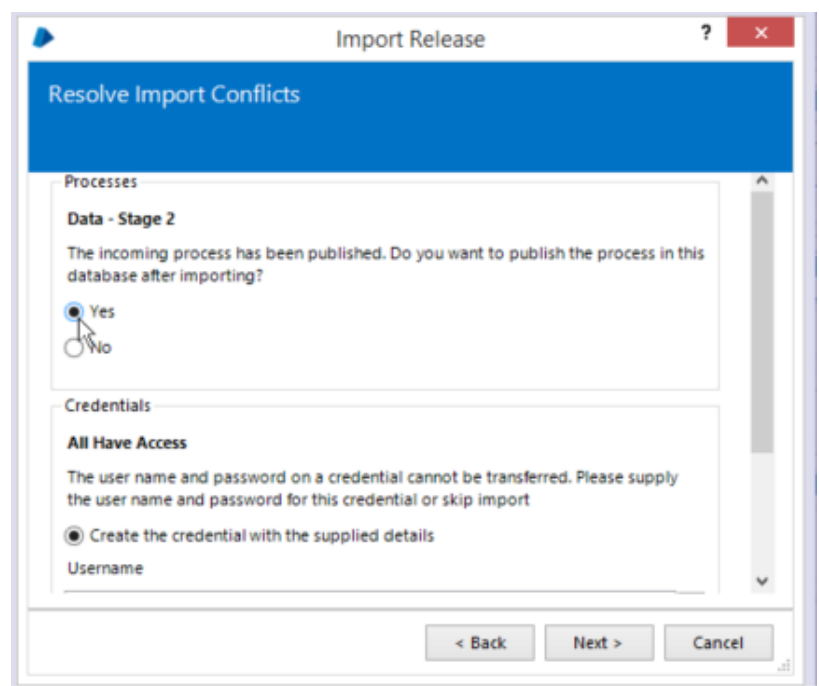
Import Release

?

×

Resolve Import Conflicts

Processes

Data - Stage 2

The incoming process has been published. Do you want to publish the process in this database after importing?

Yes

No

Credentials

All Have Access

The user name and password on a credential cannot be transferred. Please supply the user name and password for this credential or skip import

Create the credential with the supplied details

Username

< Back

Next >

Cancel